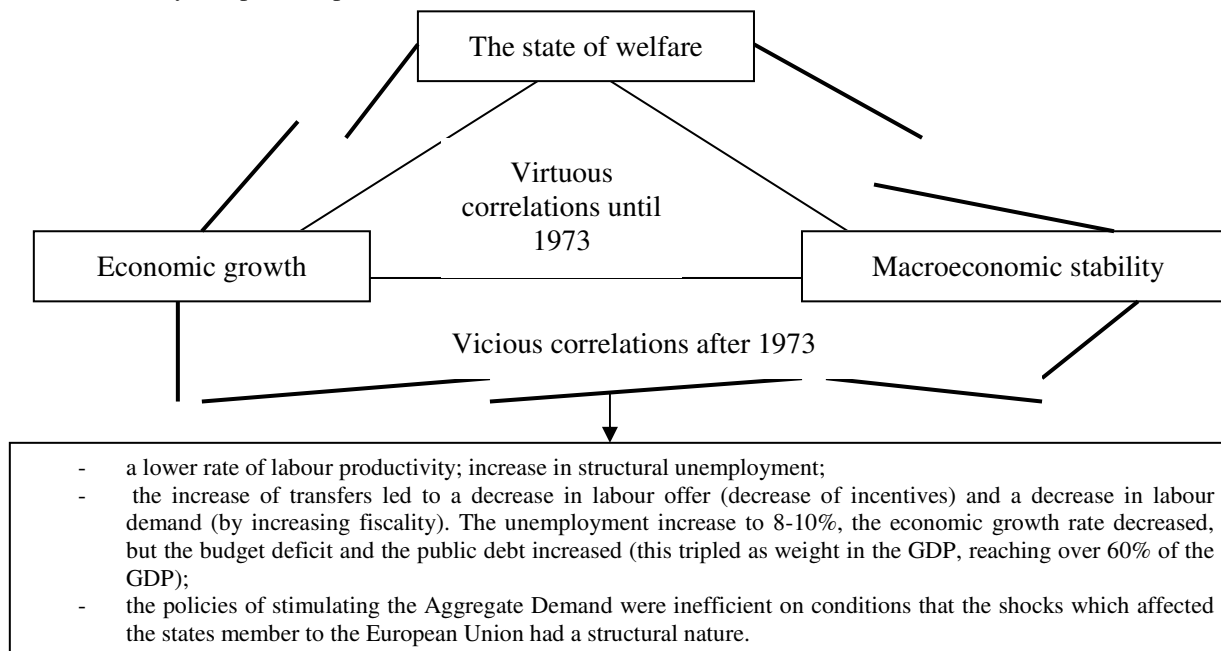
The state of welfare

Virtuous correlations until 1973

Economic growth

Macroeconomic stability

Vicious correlations after 1973

- a lower rate of labour productivity; increase in structural unemployment;
- the increase of transfers led to a decrease in labour offer (decrease of incentives) and a decrease in labour demand (by increasing fiscality). The unemployment increase to 8-10%, the economic growth rate decreased, but the budget deficit and the public debt increased (this tripled as weight in the GDP, reaching over 60% of the GDP);
- the policies of stimulating the Aggregate Demand were inefficient on conditions that the shocks which affected the states member to the European Union had a structural nature.